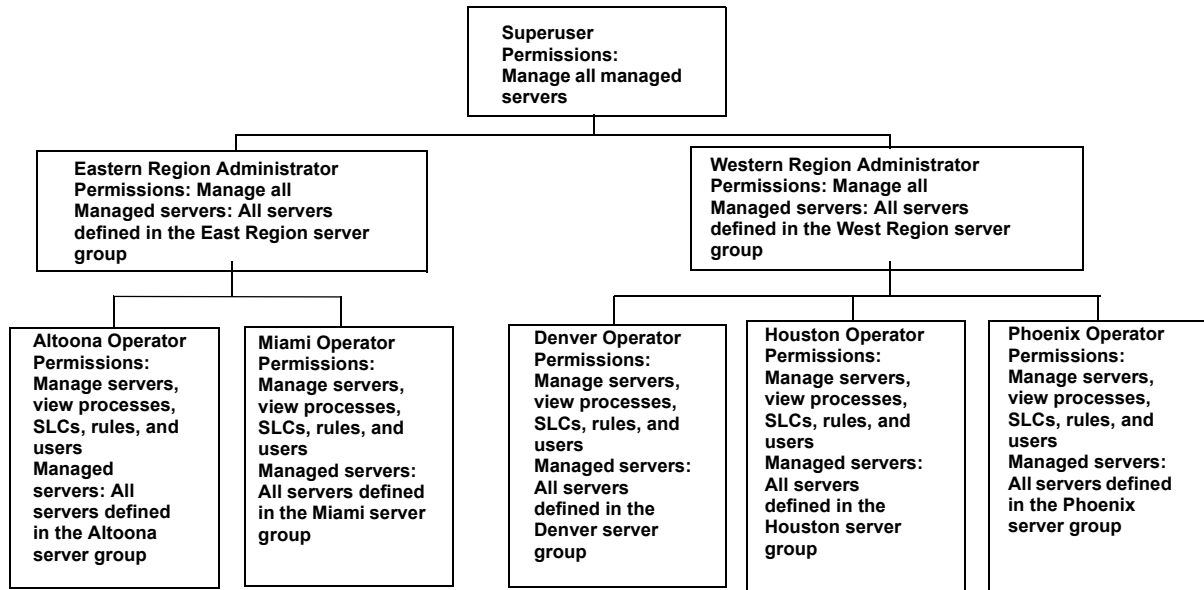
Superuser
Permissions:
Manage all managed servers

Eastern Region Administrator
Permissions: Manage all
Managed servers: All servers defined in the East Region server group

Western Region Administrator
Permissions: Manage all
Managed servers: All servers defined in the West Region server group

Altoona Operator
Permissions:
Manage servers, view processes, SLCs, rules, and users
Managed servers: All servers defined in the Altoona server group

Miami Operator
Permissions:
Manage servers, view processes, SLCs, rules, and users
Managed servers: All servers defined in the Miami server group

Denver Operator
Permissions:
Manage servers, view processes, SLCs, rules, and users
Managed servers: All servers defined in the Denver server group

Houston Operator
Permissions:
Manage servers, view processes, SLCs, rules, and users
Managed servers: All servers defined in the Houston server group

Phoenix Operator
Permissions:
Manage servers, view processes, SLCs, rules, and users
Managed servers: All servers defined in the Phoenix server group